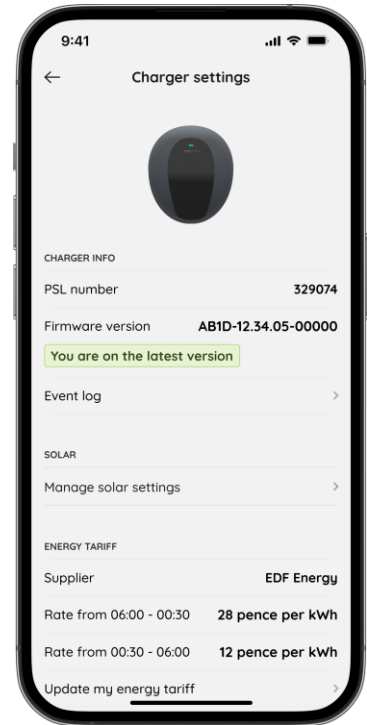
9:41

Charger settings

CHARGER INFO

PSL number 329074

Firmware version AB1D-12.34.05-00000

You are on the latest version

Event log

SOLAR

Manage solar settings

ENERGY TARIFF

Supplier EDF Energy

Rate from 06:00 - 00:30 28 pence per kWh

Rate from 00:30 - 06:00 12 pence per kWh

Update my energy tariff